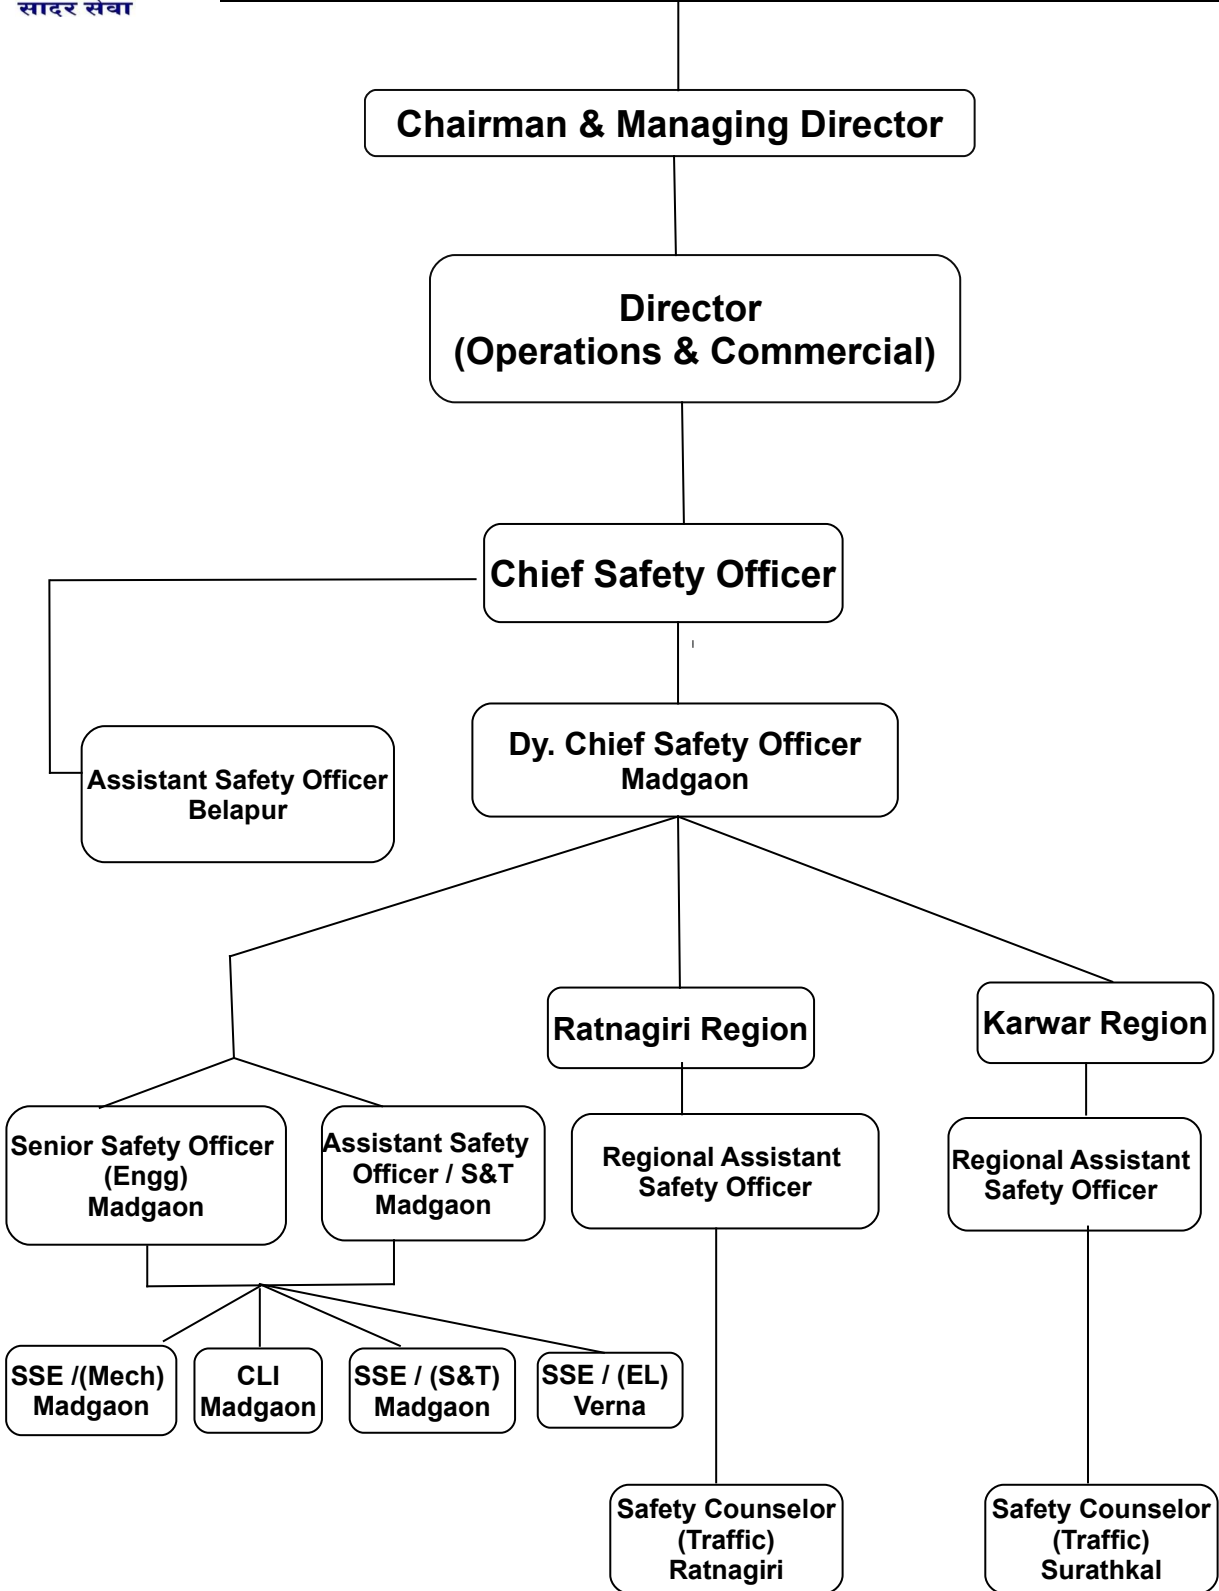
सादर सेवा

Chairman & Managing Director

Director
(Operations & Commercial)

Chief Safety Officer

Assistant Safety Officer
Belapur

Dy. Chief Safety Officer
Madgaon

Ratnagiri Region

Karwar Region

Senior Safety Officer
(Engg)
Madgaon

Assistant Safety Officer / S&T
Madgaon

Regional Assistant Safety Officer

Regional Assistant Safety Officer

SSE /(Mech)
Madgaon

CLI
Madgaon

SSE / (S&T)
Madgaon

SSE / (EL)
Verna

Safety Counselor
(Traffic)
Ratnagiri

Safety Counselor
(Traffic)
Surathkal